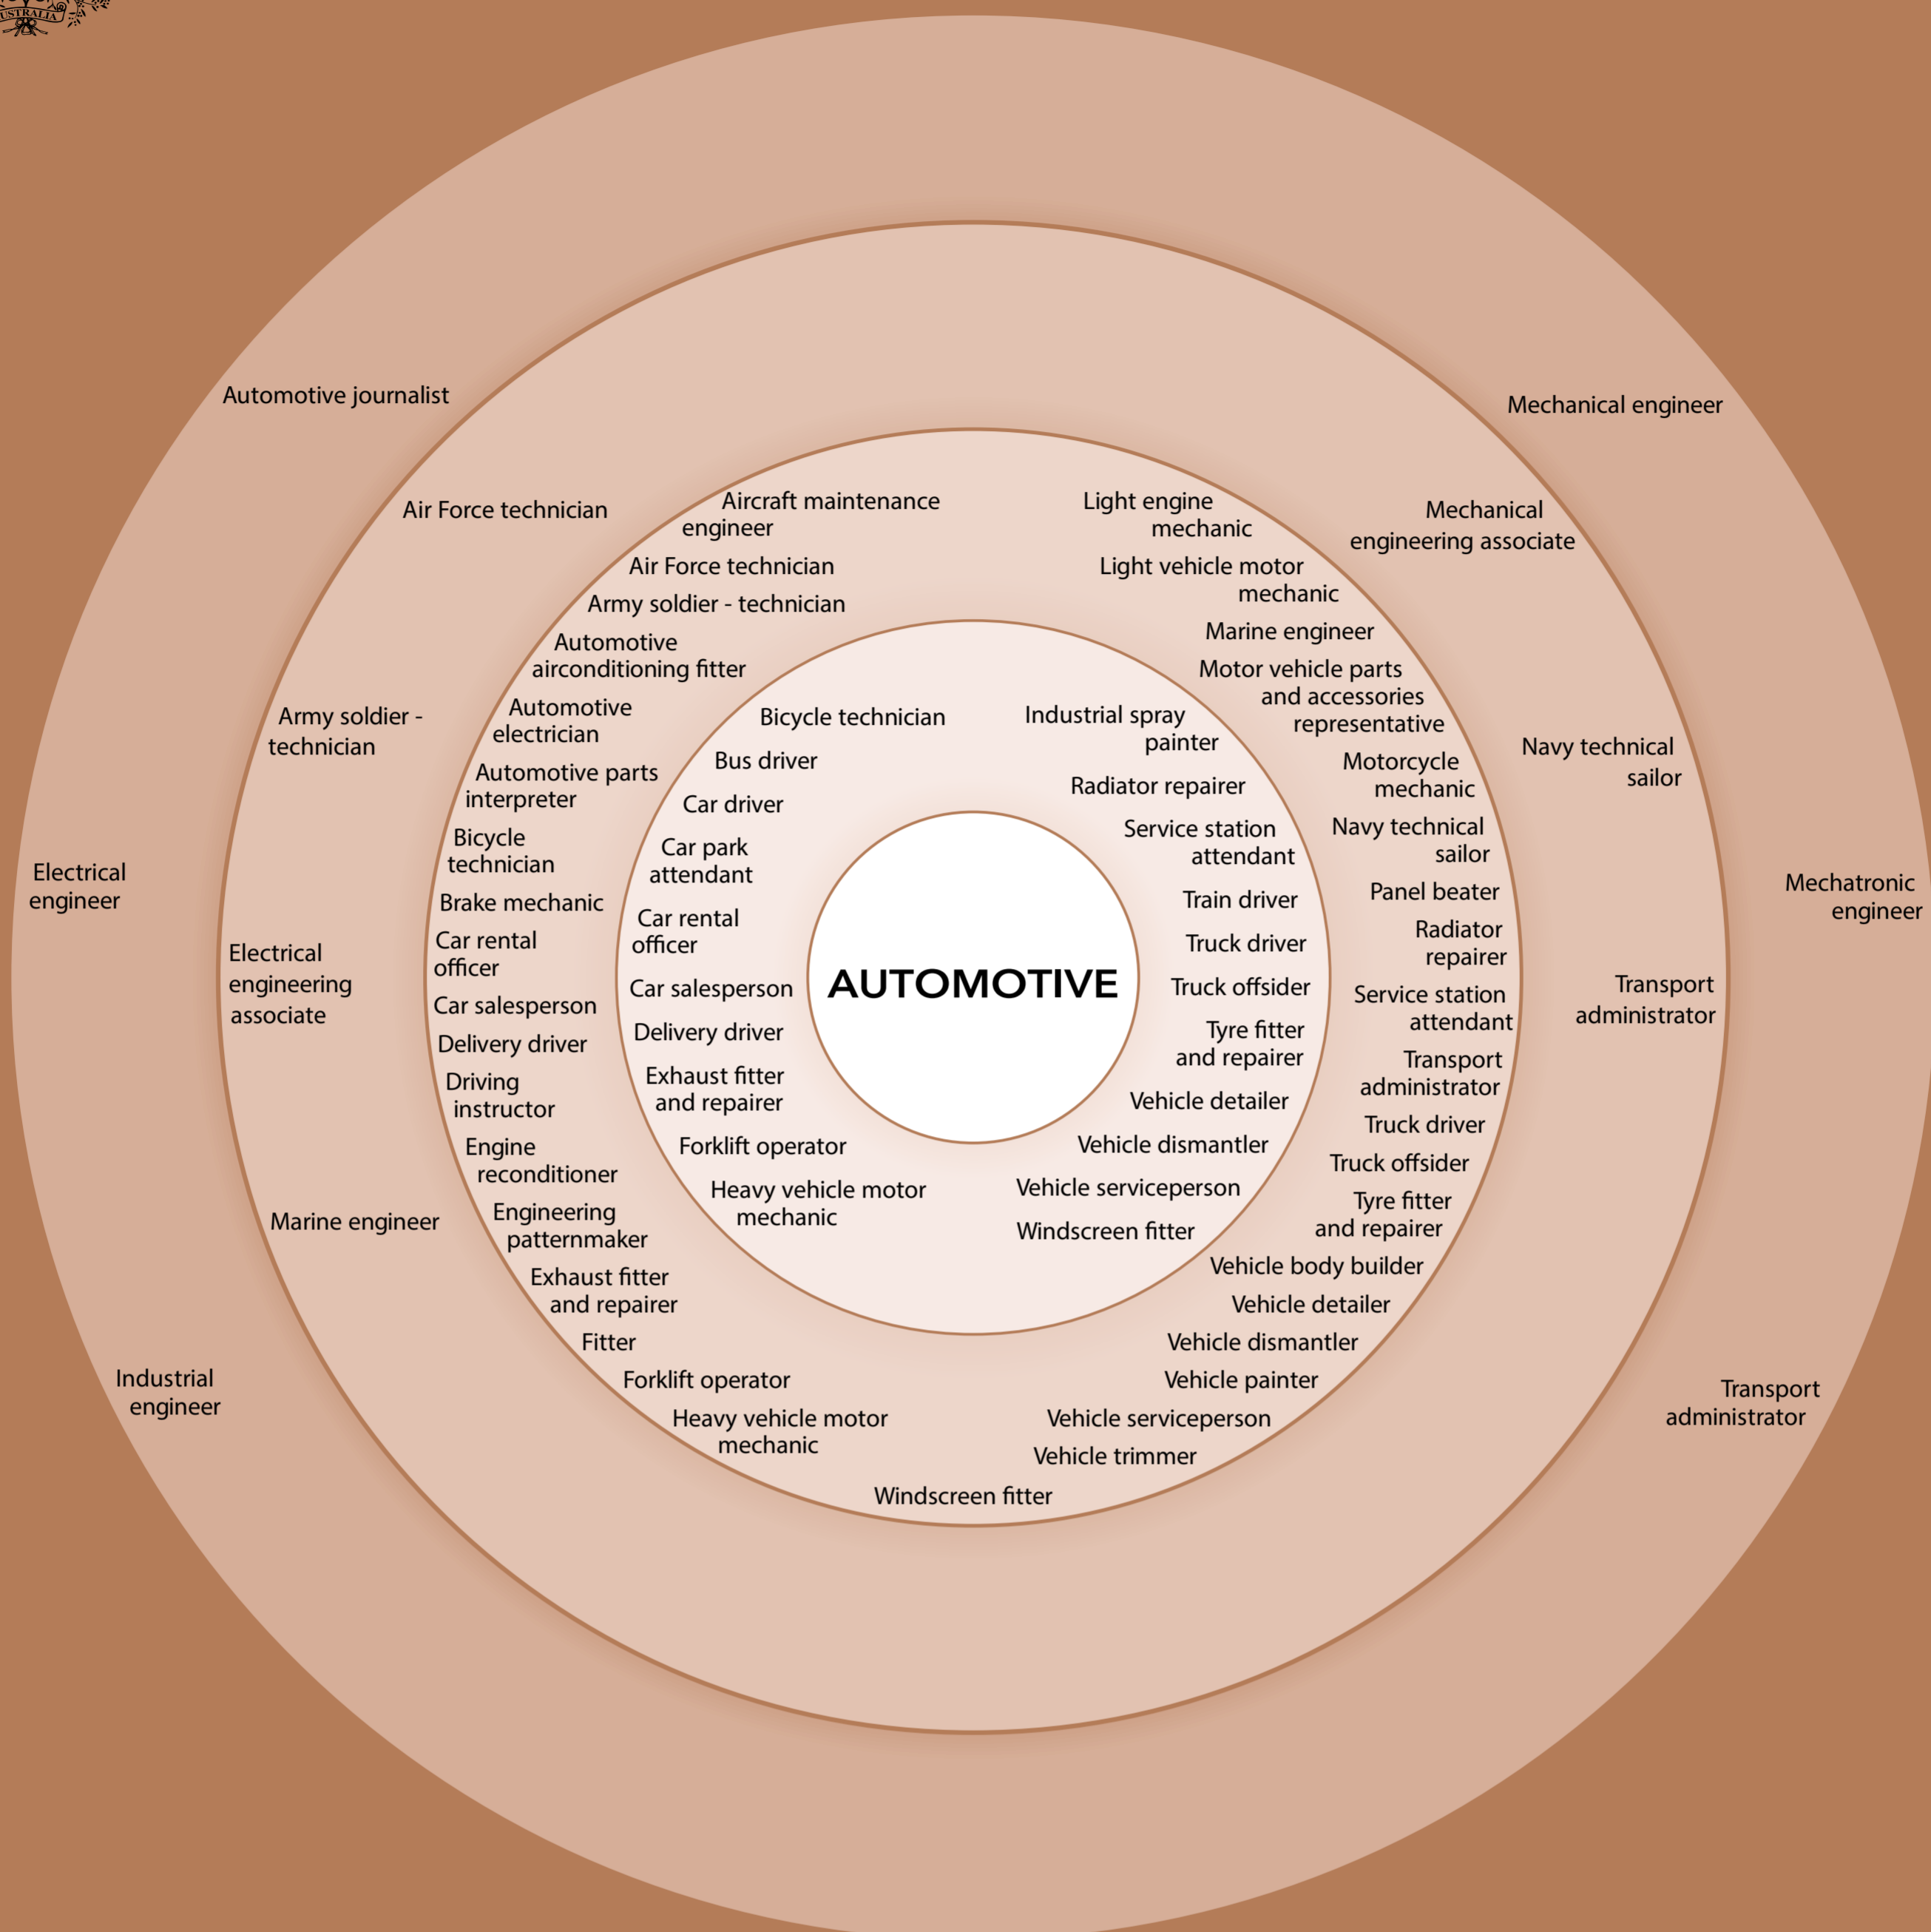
AUSTRALIA

AUTOMOTIVE

Bicycle technician
Bus driver
Car driver
Car park attendant
Car rental officer
Car salesperson
Delivery driver
Exhaust fitter and repairer
Forklift operator
Heavy vehicle motor mechanic

Industrial spray painter
Radiator repairer
Service station attendant
Train driver
Truck driver
Truck offsider
Tyre fitter and repairer
Vehicle detailer
Vehicle dismantler
Vehicle serviceperson
Windscreen fitter

Aircraft maintenance engineer
Air Force technician
Army soldier - technician
Automotive airconditioning fitter
Automotive electrician
Automotive parts interpreter
Bicycle technician
Brake mechanic
Car rental officer
Car salesperson
Delivery driver
Driving instructor
Engine reconditioner
Engineering patternmaker
Exhaust fitter and repairer
Fitter
Forklift operator
Heavy vehicle motor mechanic
Windscreen fitter

Light engine mechanic
Light vehicle motor mechanic
Marine engineer
Motor vehicle parts and accessories representative
Motorcycle mechanic
Navy technical sailor
Panel beater
Radiator repairer
Service station attendant
Transport administrator
Truck driver
Truck offsider
Tyre fitter and repairer
Vehicle body builder
Vehicle detailer
Vehicle dismantler
Vehicle painter
Vehicle serviceperson
Vehicle trimmer

Air Force technician
Army soldier - technician
Electrical engineering associate
Marine engineer

Mechanical engineering associate
Navy technical sailor
Transport administrator

Automotive journalist
Electrical engineer
Industrial engineer

Mechanical engineer
Mechatronic engineer
Transport administrator